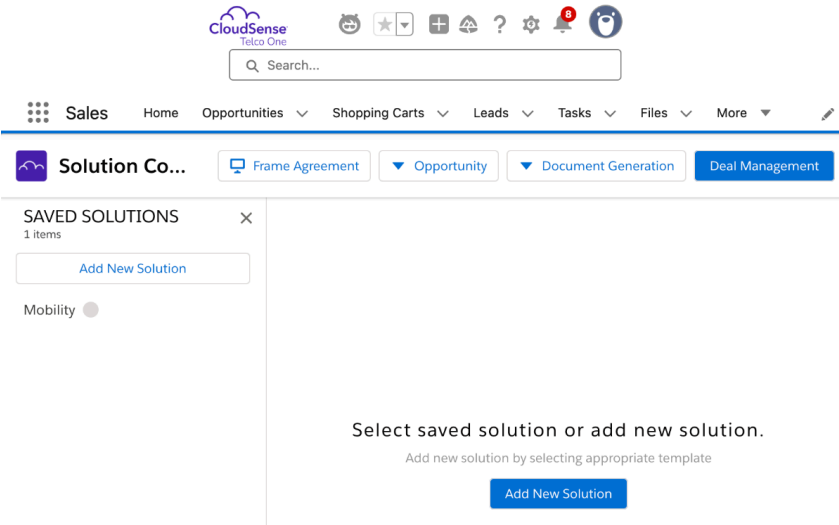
CloudSense
Telco One

8

Search...

Sales Home Opportunities Shopping Carts Leads Tasks Files More

Solution Co...

Frame Agreement

Opportunity

Document Generation

Deal Management

SAVED SOLUTIONS
1 items

Add New Solution

Mobility

Select saved solution or add new solution.

Add new solution by selecting appropriate template

Add New Solution